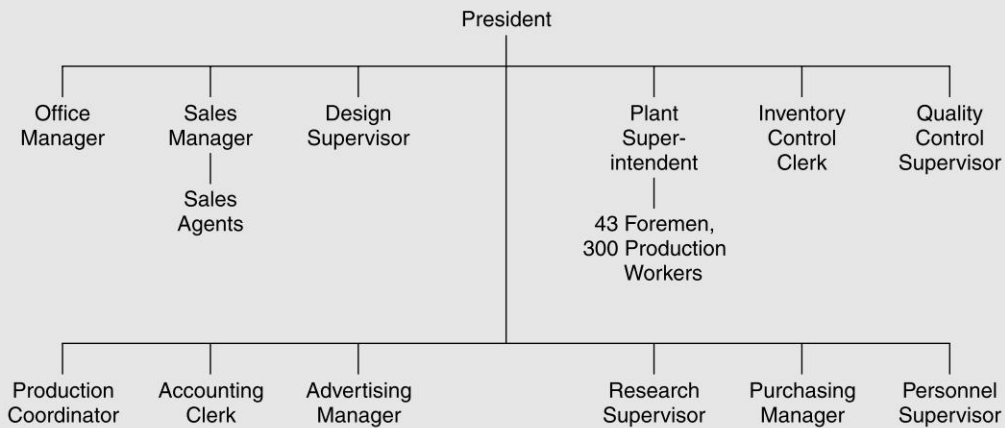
President

Office Manager

Sales Manager

Sales Agents

Design Supervisor

Plant Superintendent

43 Foremen, 300 Production Workers

Inventory Control Clerk

Quality Control Supervisor

Production Coordinator

Accounting Clerk

Advertising Manager

Research Supervisor

Purchasing Manager

Personnel Supervisor